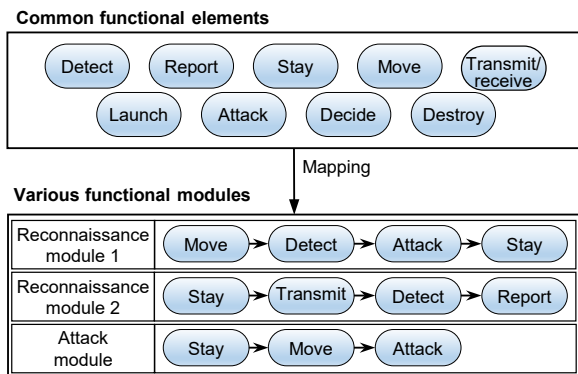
Common functional elements

Detect
Report
Stay
Move
Transmit/ receive
Launch
Attack
Decide
Destroy

Mapping

Various functional modules

Reconnaissance module 1
Move
Detect
Attack
Stay

Reconnaissance module 2
Stay
Transmit
Detect
Report

Attack module
Stay
Move
Attack